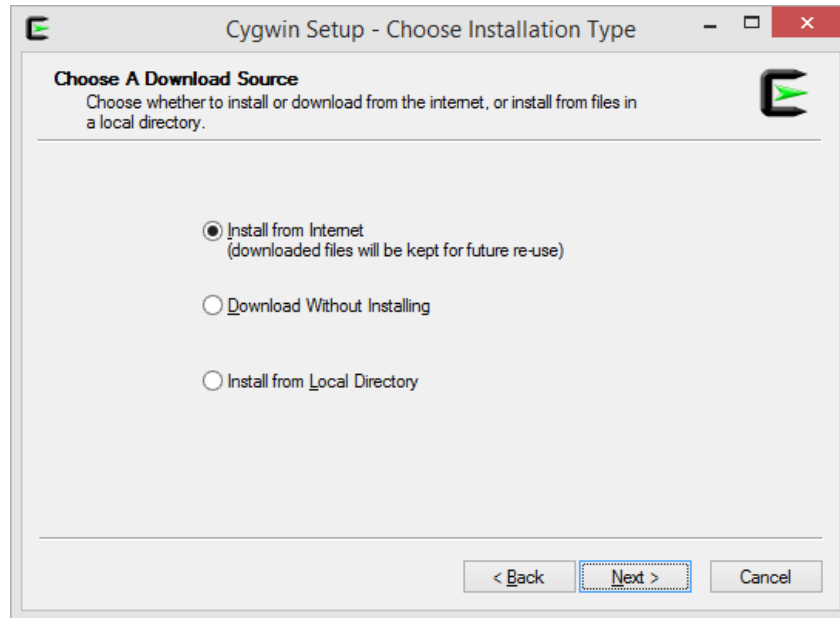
Cygwin Setup - Choose Installation Type

Choose A Download Source
Choose whether to install or download from the internet, or install from files in a local directory.

Install from Internet
(downloaded files will be kept for future re-use)

Download Without Installing

Install from Local Directory

< Back
Next >
Cancel